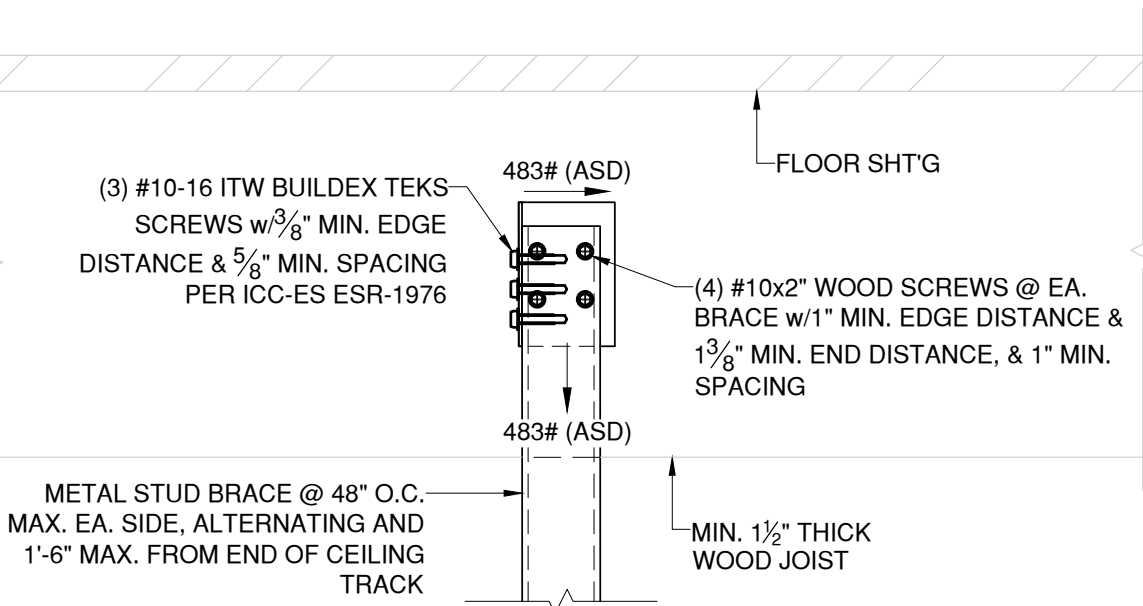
483# (ASD)

FLOOR SHT'G

(3) #10-16 ITW BUILDEX TEKS SCREWS w/$\frac{3}{8}$" MIN. EDGE DISTANCE & $\frac{5}{8}$" MIN. SPACING PER ICC-ES ESR-1976

(4) #10x2" WOOD SCREWS @ EA. BRACE w/1" MIN. EDGE DISTANCE & $1\frac{3}{8}$" MIN. END DISTANCE, & 1" MIN. SPACING

483# (ASD)

METAL STUD BRACE @ 48" O.C. MAX. EA. SIDE, ALTERNATING AND 1'-6" MAX. FROM END OF CEILING TRACK

MIN. $1\frac{1}{2}$" THICK WOOD JOIST